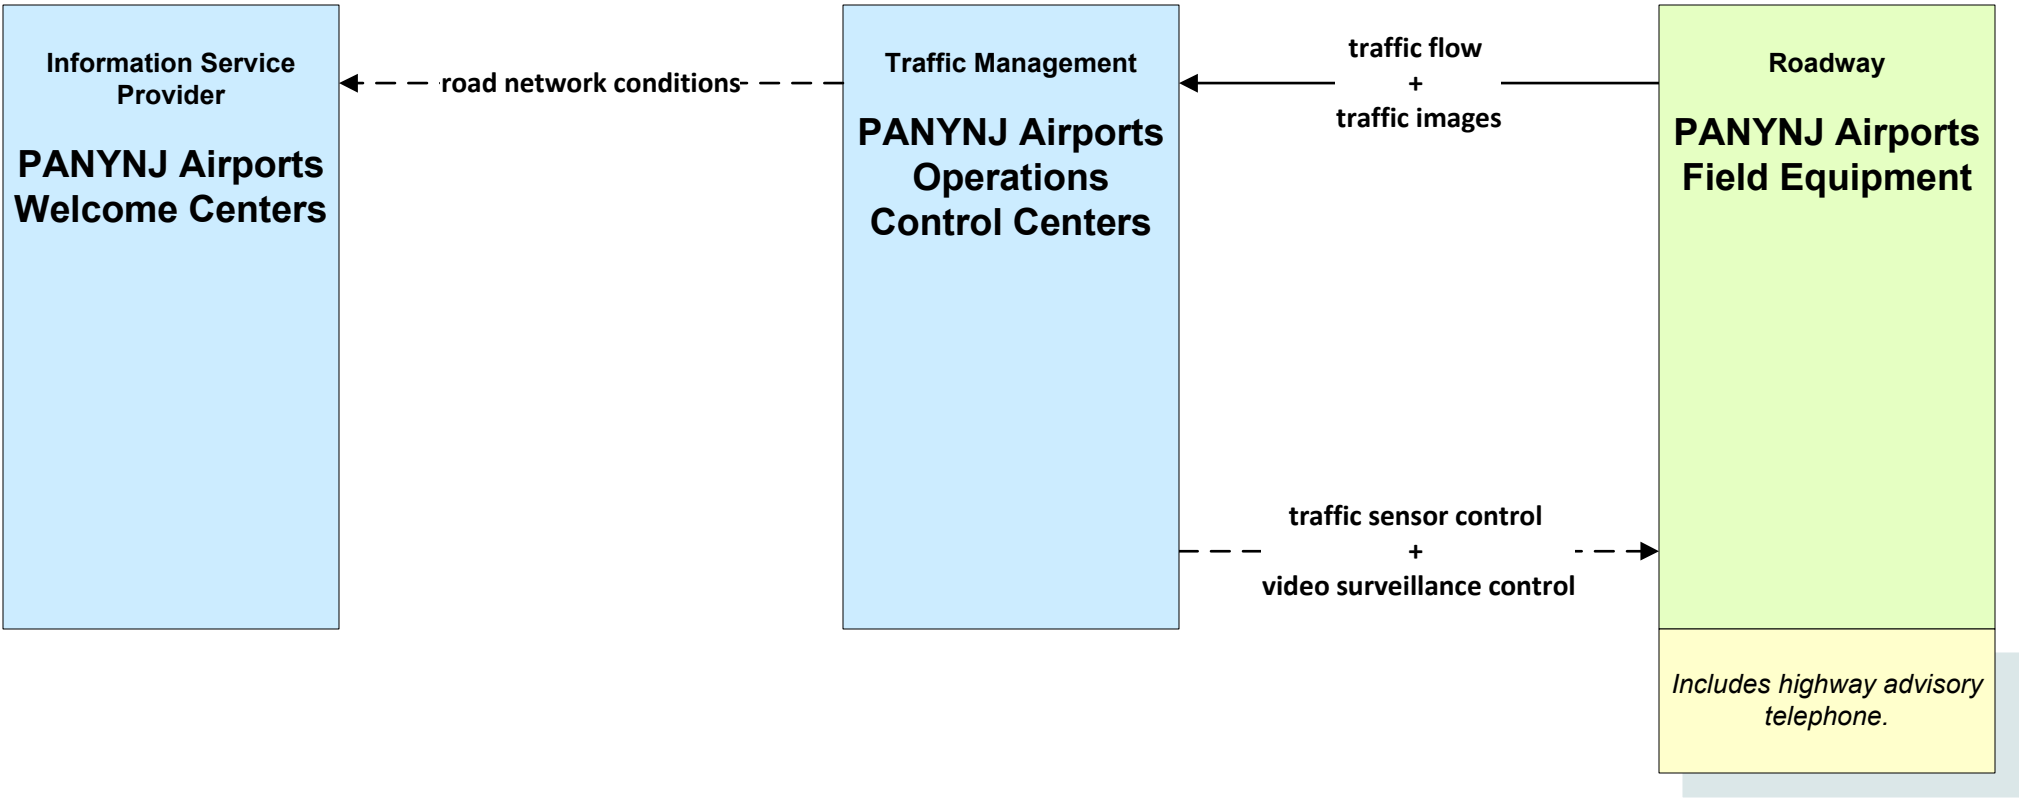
Information Service Provider

PANYNJ Airports Welcome Centers

road network conditions

Traffic Management

PANYNJ Airports Operations Control Centers

traffic flow
+
traffic images

Roadway

PANYNJ Airports Field Equipment

traffic sensor control
+
video surveillance control

Includes highway advisory telephone.